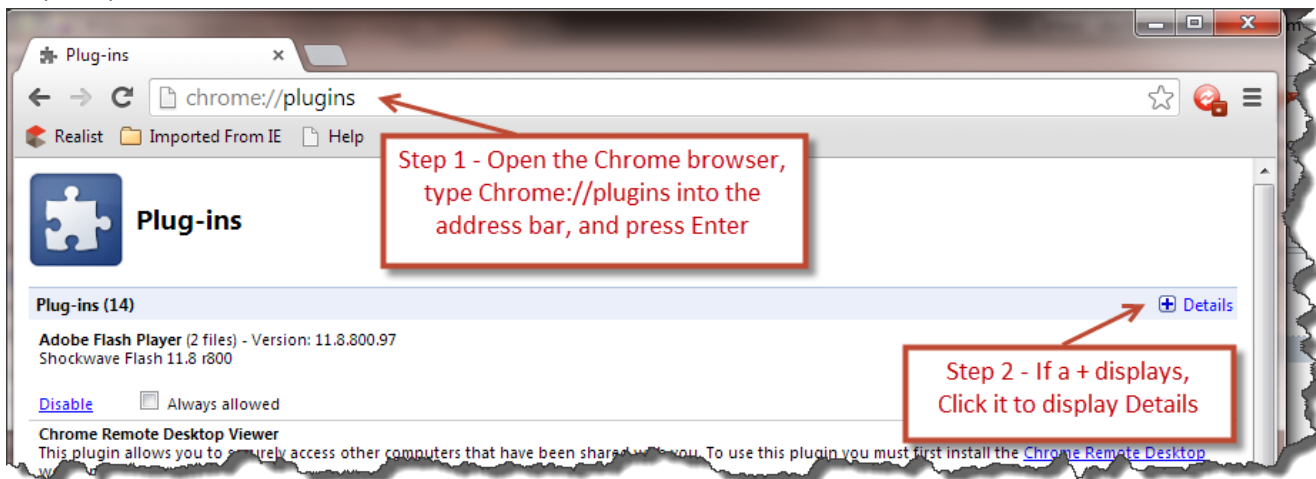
Plug-ins

chrome://plugins

Realist Imported From IE Help

Step 1 - Open the Chrome browser, type Chrome://plugins into the address bar, and press Enter

Plug-ins

Plug-ins (14)

Details

Adobe Flash Player (2 files) - Version: 11.8.800.97
Shockwave Flash 11.8 r800

Disable Always allowed

Step 2 - If a + displays, Click it to display Details

Chrome Remote Desktop Viewer
This plugin allows you to s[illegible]urely access other computers that have been shared w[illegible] you. To use this plugin you must first install the Chrome Remote Desktop